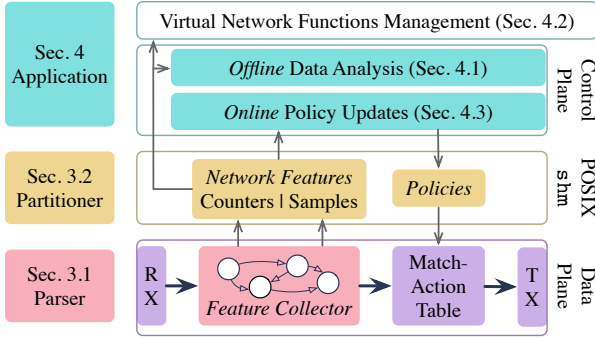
Sec. 4 Application

Virtual Network Functions Management (Sec. 4.2)

*Offline* Data Analysis (Sec. 4.1)

*Online* Policy Updates (Sec. 4.3)

Control Plane

Sec. 3.2 Partitioner

*Network Features* Counters | Samples

*Policies*

POSIX shm

Sec. 3.1 Parser

R X

*Feature Collector*

Match-Action Table

T X

Data Plane